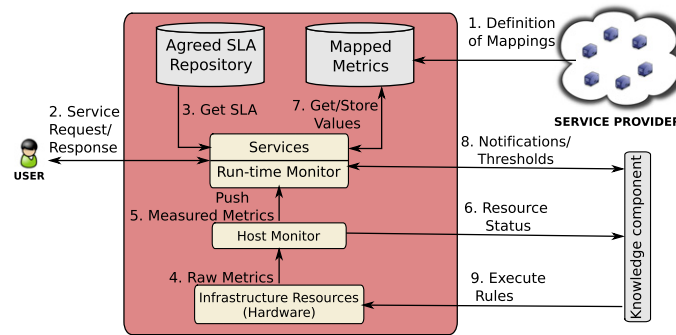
1. Definition of Mappings

Agreed SLA Repository

Mapped Metrics

SERVICE PROVIDER

2. Service Request/ Response

USER

3. Get SLA

7. Get/Store Values

8. Notifications/ Thresholds

Services

Run-time Monitor

Push

5. Measured Metrics

Host Monitor

6. Resource Status

Knowledge component

4. Raw Metrics

9. Execute Rules

Infrastructure Resources (Hardware)